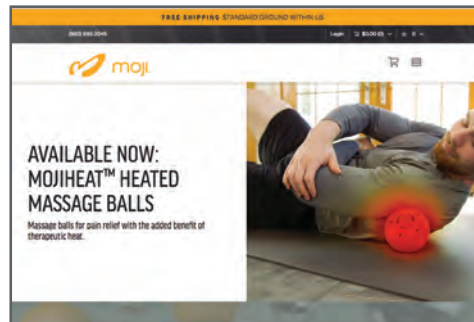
FREE SHIPPING STANDARD GROUND WITHIN US

(860) 365-3045

Login $0.00 (0)

moji

AVAILABLE NOW: MOJIHEAT™ HEATED MASSAGE BALLS

Massage balls for pain relief with the added benefit of therapeutic heat.